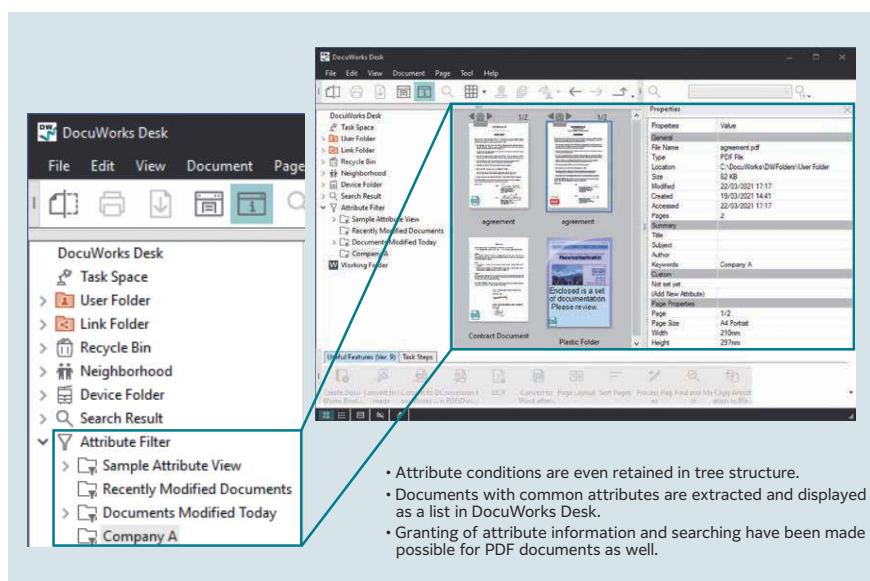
DocuWorks Desk

File Edit View Document Page Tool Help

DocuWorks Desk
Task Space
User Folder
Link Folder
Recycle Bin
Neighborhood
Device Folder
Search Result
Attribute Filter
Sample Attribute View
Recently Modified Documents
Documents Modified Today
Company A
Working Folder

1/2
1/2
agreement
agreement
Contract Document
Enclosed is a set of documentation. Please review.
Plastic Folder

Properties

| Properties | Value |
|---|---|
| General | |
| File Name | agreement.pdf |
| Type | PDF File |
| Location | C:\DocuWorks\DWFolders\User Folder |
| Size | 52 KB |
| Modified | 22/03/2021 17:17 |
| Created | 19/03/2021 14:41 |
| Accessed | 22/03/2021 17:17 |
| Pages | 2 |
| Summary | |
| Title | |
| Subject | |
| Author | |
| Keywords | Company A |
| Custom | |
| Not set yet | |
| (Add New Attribute) | |
| Page Properties | |
| Page | 1/2 |
| Page Size | A4 Portrait |
| Width | 210mm |
| Height | 297mm |

Useful Features (Ver. 9) Task Steps

Create DocuWorks Doc... Convert to Image... Convert to DocuWorks... Conversion to PDF... OCR Convert to Word... Page Layout Sort Pages Process Pages Find and Mark Copy Annotations to File

DocuWorks Desk

File Edit View Document Page

DocuWorks Desk
Task Space
User Folder
Link Folder
Recycle Bin
Neighborhood
Device Folder
Search Result
Attribute Filter
Sample Attribute View
Recently Modified Documents
Documents Modified Today
Company A

• Attribute conditions are even retained in tree structure.
• Documents with common attributes are extracted and displayed as a list in DocuWorks Desk.
• Granting of attribute information and searching have been made possible for PDF documents as well.